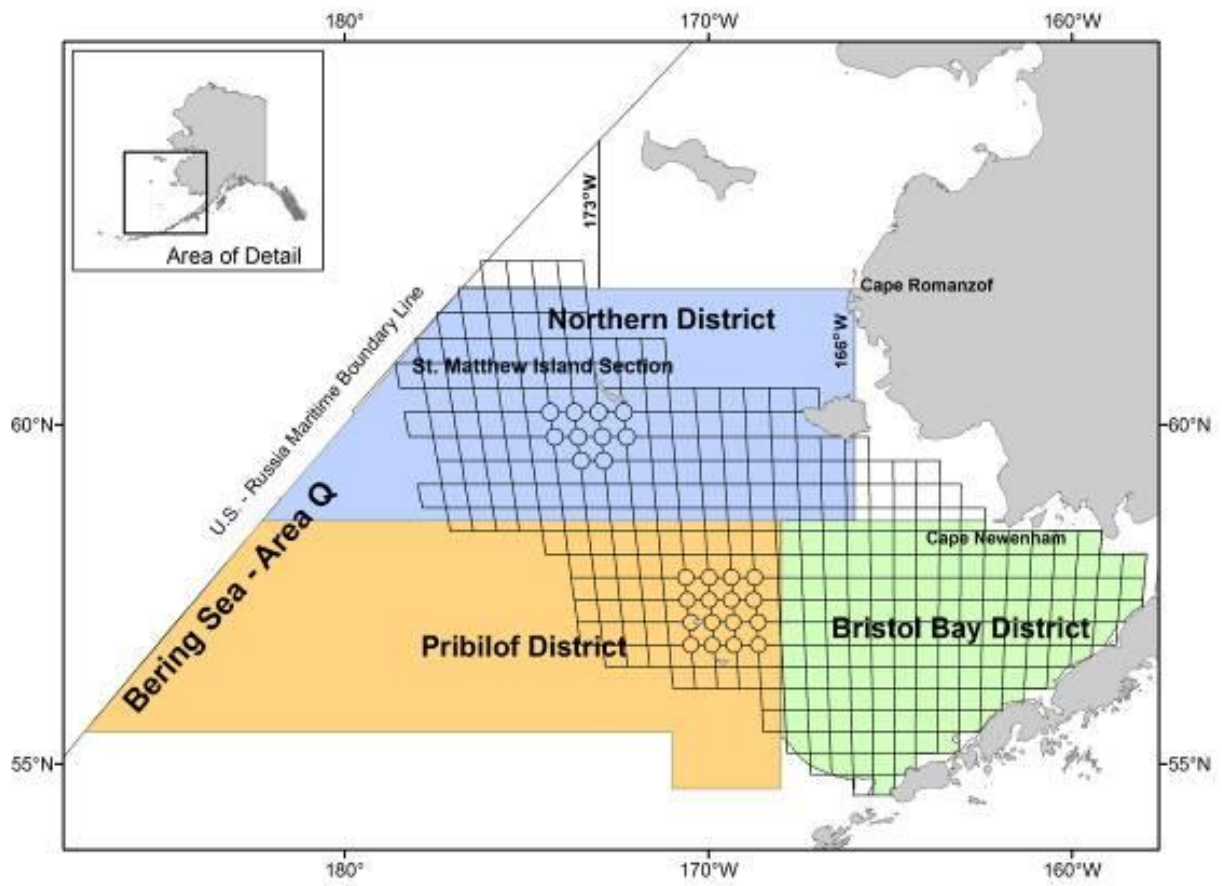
180°
170°W
160°W

Area of Detail

173°W

U.S. - Russia Maritime Boundary Line

Cape Romanzof

Northern District

166°W

St. Matthew Island Section

60°N
60°N

Bering Sea - Area Q

Cape Newenham

Pribilof District

Bristol Bay District

55°N
55°N

180°
170°W
160°W